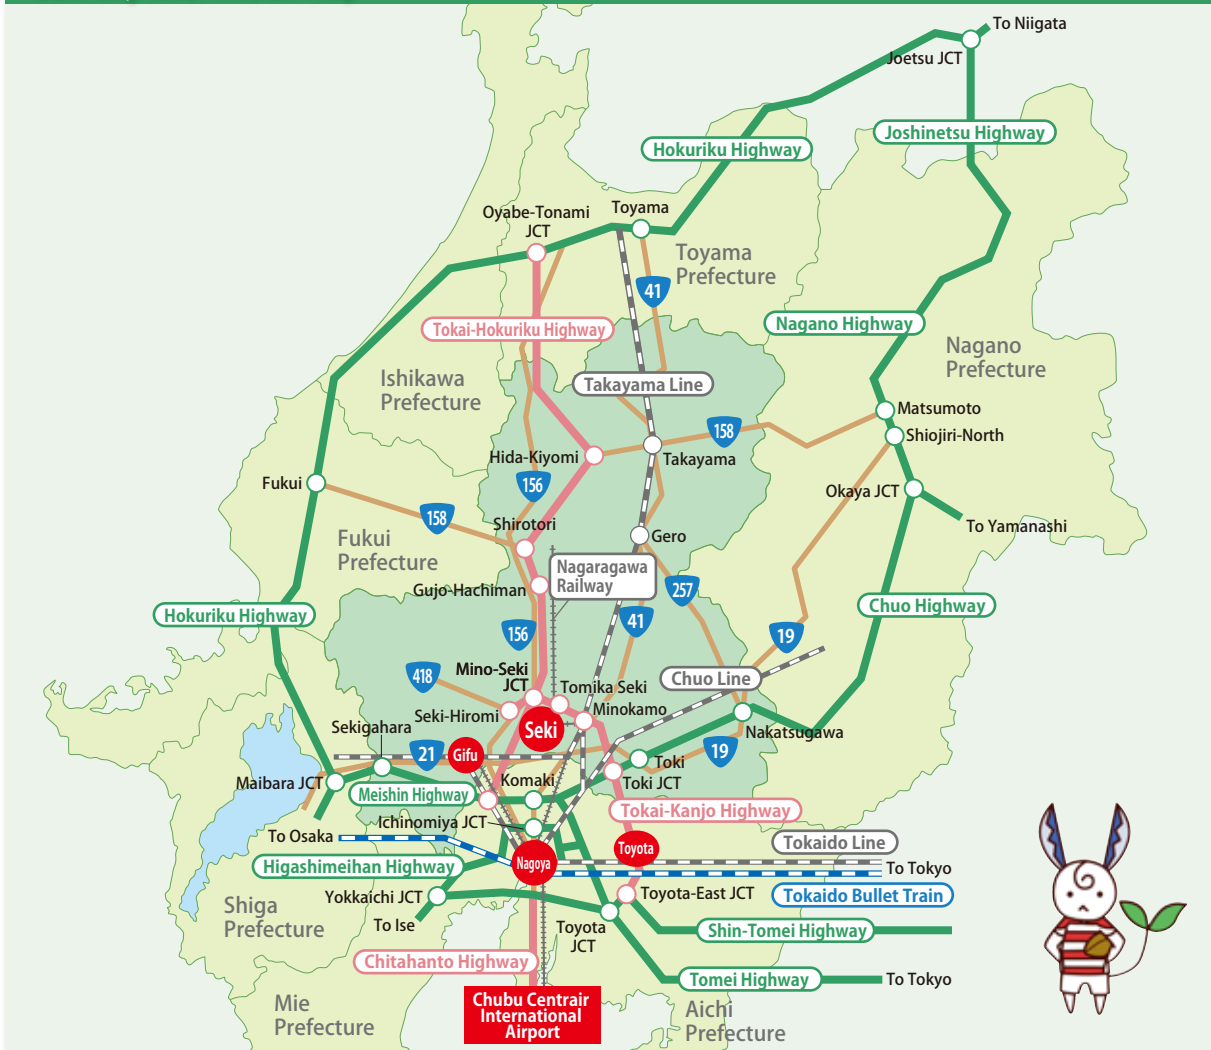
To Niigata
Joetsu JCT
Joshinetsu Highway
Hokuriku Highway
Oyabe-Tonami JCT
Toyama
Toyama Prefecture
41
Tokai-Hokuriku Highway
Nagano Highway
Nagano Prefecture
Ishikawa Prefecture
Takayama Line
Matsumoto
Shiojiri-North
158
Hida-Kiyomi
Takayama
Fukui
156
Okaya JCT
158
Shirotori
To Yamanashi
Fukui Prefecture
Gero
Nagaragawa Railway
Gujo-Hachiman
257
Chuo Highway
Hokuriku Highway
41
156
19
418
Mino-Seki JCT
Tomika Seki
Chuo Line
Seki-Hiromi
Minokamo
Sekigahara
Seki
21
Gifu
19
Nakatsugawa
Maibara JCT
Komaki
Toki
Toki JCT
Meishin Highway
Tokai-Kanjo Highway
To Osaka
Ichinomiya JCT
Toyota
Tokaido Line
Higashimeihan Highway
Nagoya
To Tokyo
Yokkaichi JCT
Toyota-East JCT
Tokaido Bullet Train
Shiga Prefecture
To Ise
Toyota JCT
Shin-Tomei Highway
Chitahanto Highway
Tomei Highway
To Tokyo
Mie Prefecture
Chubu Centrair International Airport
Aichi Prefecture